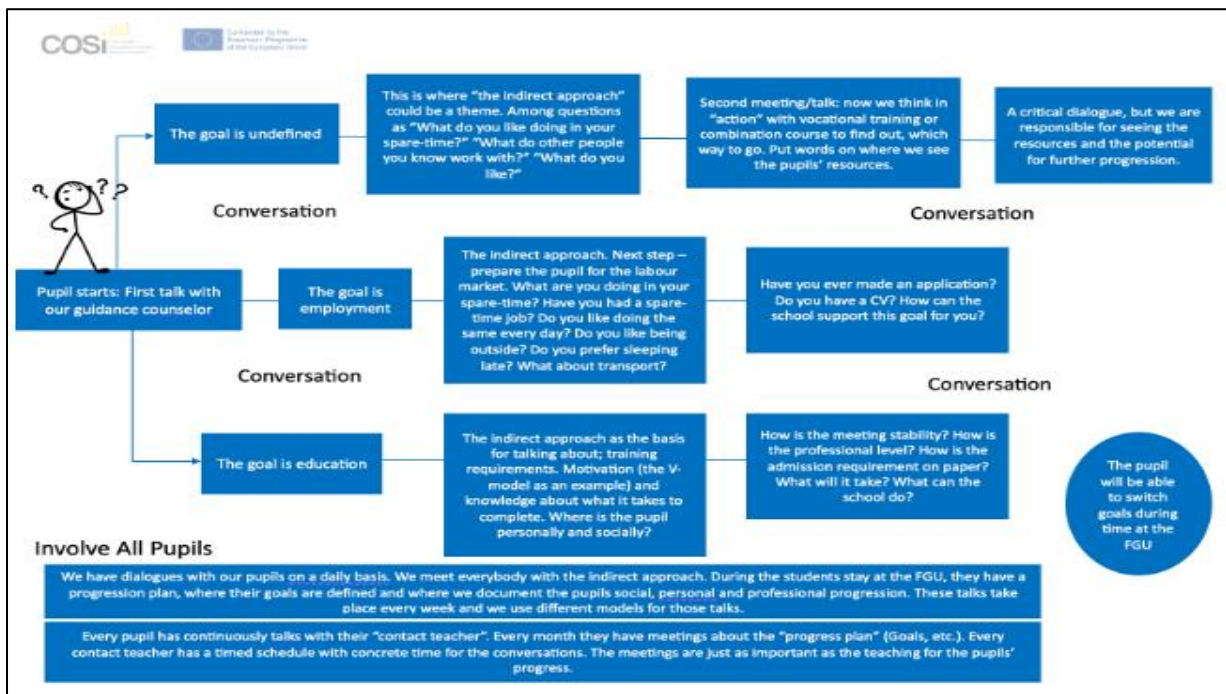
COSI

Co-funded by the Erasmus+ Programme of the European Union

The goal is undefined

This is where "the indirect approach" could be a theme. Among questions as "What do you like doing in your spare-time?" "What do other people you know work with?" "What do you like?"

Second meeting/talk: now we think in "action" with vocational training or combination course to find out, which way to go. Put words on where we see the pupils' resources.

A critical dialogue, but we are responsible for seeing the resources and the potential for further progression.

Conversation

Conversation

Pupil starts: First talk with our guidance counselor

The goal is employment

The indirect approach. Next step – prepare the pupil for the labour market. What are you doing in your spare-time? Have you had a spare-time job? Do you like doing the same every day? Do you like being outside? Do you prefer sleeping late? What about transport?

Have you ever made an application? Do you have a CV? How can the school support this goal for you?

Conversation

Conversation

The goal is education

The indirect approach as the basis for talking about; training requirements. Motivation (the V-model as an example) and knowledge about what it takes to complete. Where is the pupil personally and socially?

How is the meeting stability? How is the professional level? How is the admission requirement on paper? What will it take? What can the school do?

The pupil will be able to switch goals during time at the FGU

Involve All Pupils

We have dialogues with our pupils on a daily basis. We meet everybody with the indirect approach. During the students stay at the FGU, they have a progression plan, where their goals are defined and where we document the pupils social, personal and professional progression. These talks take place every week and we use different models for those talks.

Every pupil has continuously talks with their "contact teacher". Every month they have meetings about the "progress plan" (Goals, etc.). Every contact teacher has a timed schedule with concrete time for the conversations. The meetings are just as important as the teaching for the pupils' progress.